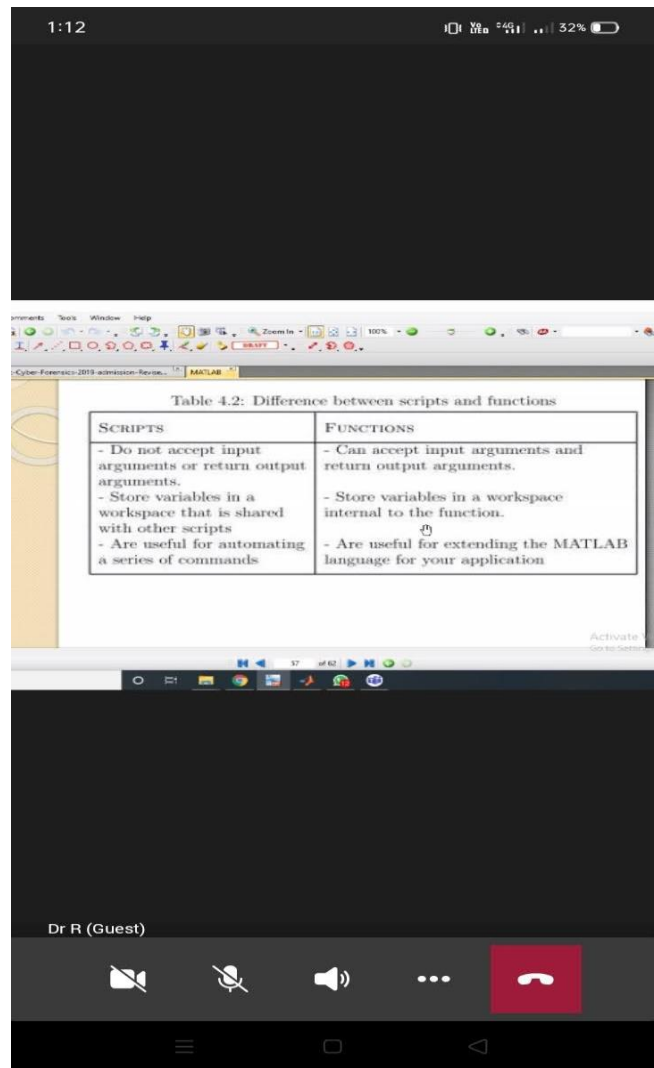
1:12

32%

mments Tools Window Help

Zoom In 100%

-Cyber-Forensics-2019-admission-Revise... MATLAB

Table 4.2: Difference between scripts and functions

| SCRIPTS | FUNCTIONS |
|---|---|
| - Do not accept input arguments or return output arguments. | - Can accept input arguments and return output arguments. |
| - Store variables in a workspace that is shared with other scripts | - Store variables in a workspace internal to the function. |
| - Are useful for automating a series of commands | - Are useful for extending the MATLAB language for your application |

Activate
Go to Settings

37 of 62

Dr R (Guest)